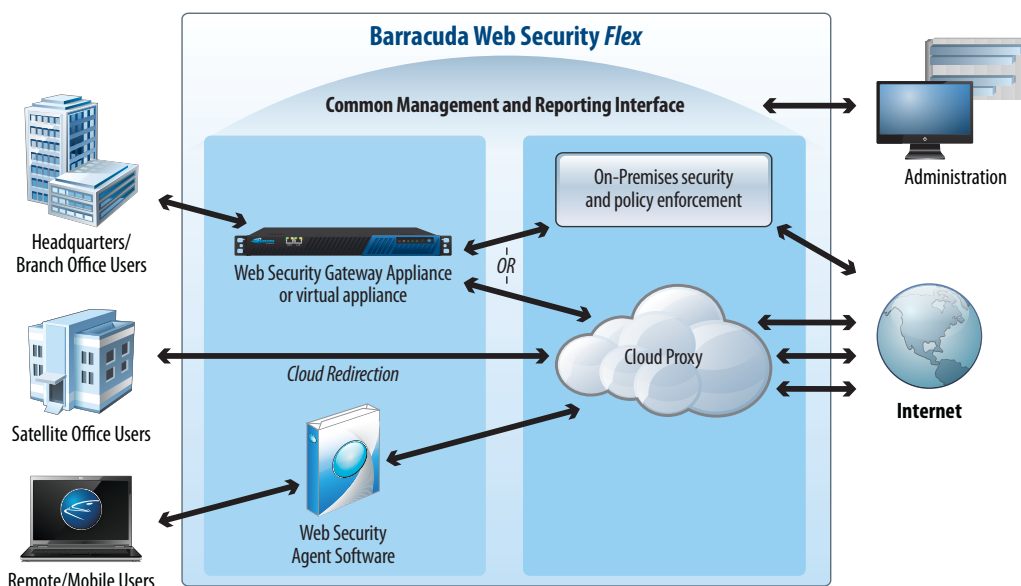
Barracuda Web Security *Flex*

Common Management and Reporting Interface

Administration

Headquarters/ Branch Office Users

On-Premises security and policy enforcement

Web Security Gateway Appliance or virtual appliance

OR

Cloud Proxy

Satellite Office Users

Cloud Redirection

Internet

Web Security Agent Software

Remote/Mobile Users